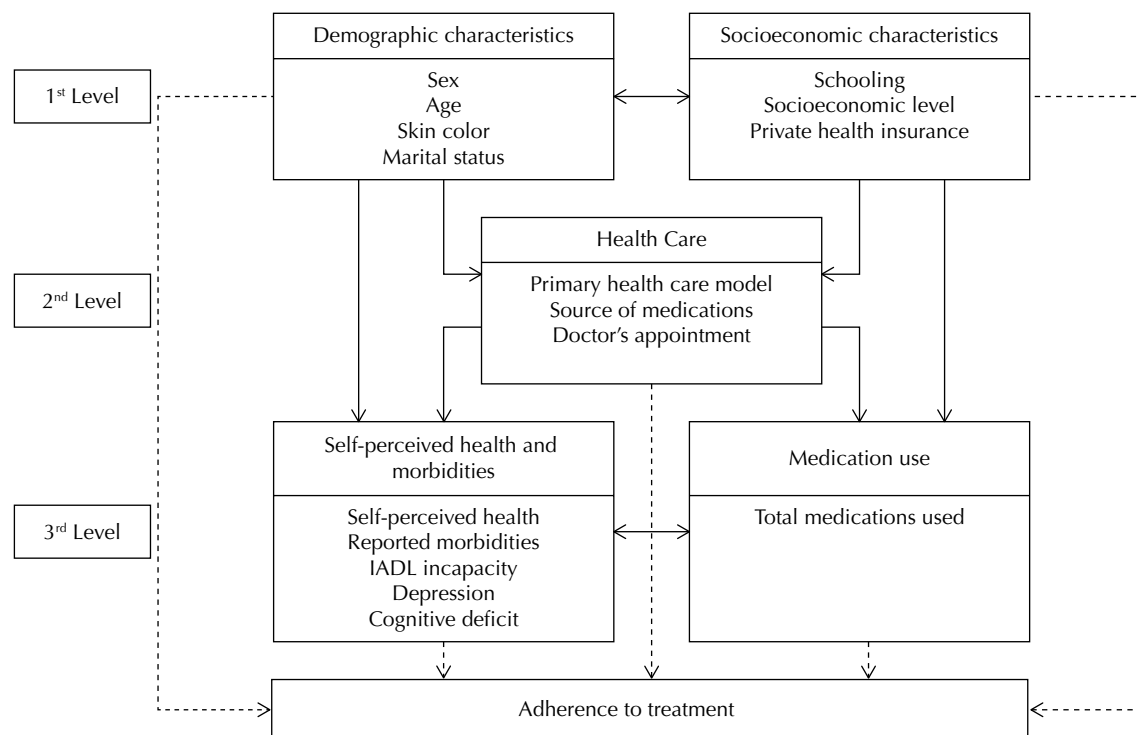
1$^{st}$ Level

2$^{nd}$ Level

3$^{rd}$ Level

Demographic characteristics

Sex
Age
Skin color
Marital status

Socioeconomic characteristics

Schooling
Socioeconomic level
Private health insurance

Health Care

Primary health care model
Source of medications
Doctor's appointment

Self-perceived health and morbidities

Self-perceived health
Reported morbidities
IADL incapacity
Depression
Cognitive deficit

Medication use

Total medications used

Adherence to treatment